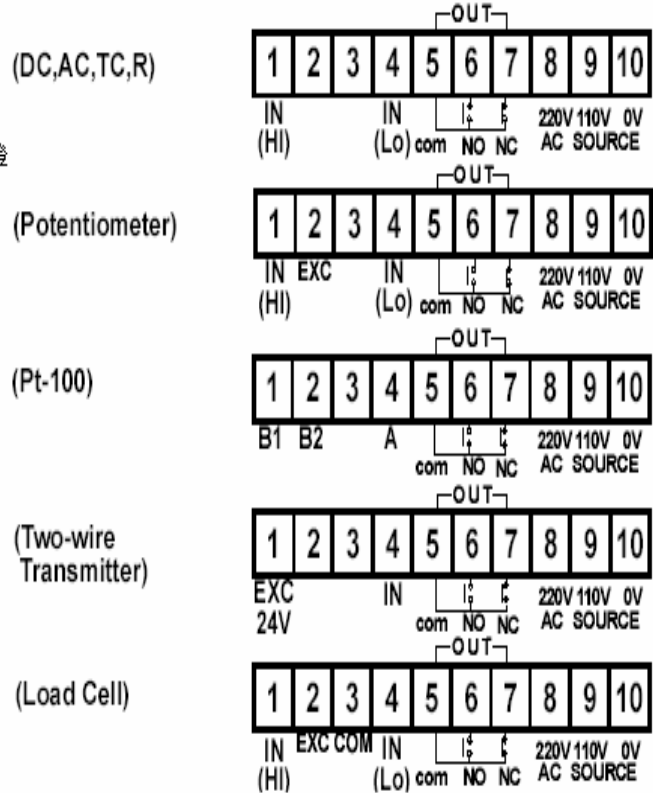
(DC,AC,TC,R)

OUT

| 1 | 2 | 3 | 4 | 5 | 6 | 7 | 8 | 9 | 10 |
|---|---|---|---|---|---|---|---|---|---|

IN (HI) IN (Lo) com NO NC 220V 110V 0V AC SOURCE

(Potentiometer)

OUT

| 1 | 2 | 3 | 4 | 5 | 6 | 7 | 8 | 9 | 10 |
|---|---|---|---|---|---|---|---|---|---|

IN (HI) EXC IN (Lo) com NO NC 220V 110V 0V AC SOURCE

(Pt-100)

OUT

| 1 | 2 | 3 | 4 | 5 | 6 | 7 | 8 | 9 | 10 |
|---|---|---|---|---|---|---|---|---|---|

B1 B2 A com NO NC 220V 110V 0V AC SOURCE

(Two-wire Transmitter)

OUT

| 1 | 2 | 3 | 4 | 5 | 6 | 7 | 8 | 9 | 10 |
|---|---|---|---|---|---|---|---|---|---|

EXC 24V IN com NO NC 220V 110V 0V AC SOURCE

(Load Cell)

OUT

| 1 | 2 | 3 | 4 | 5 | 6 | 7 | 8 | 9 | 10 |
|---|---|---|---|---|---|---|---|---|---|

IN (HI) EXC COM IN (Lo) com NO NC 220V 110V 0V AC SOURCE